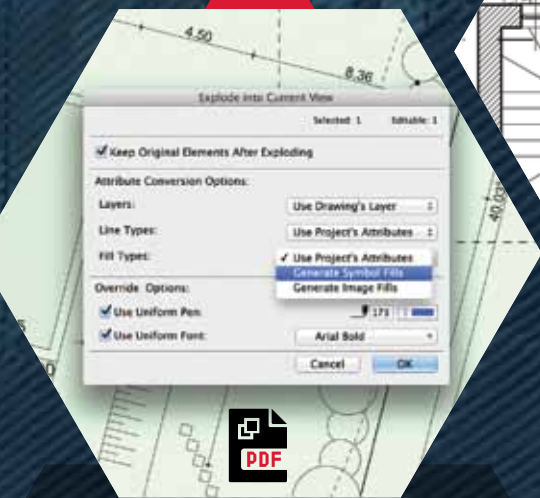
4.50

8.36

40.05

5

0

Explode into Current View

Selected: 1 Editable: 1

Keep Original Elements After Exploding

Attribute Conversion Options:

Layers: Use Drawing's Layer

Line Types: Use Project's Attributes

Fill Types: ✓ Use Project's Attributes
Generate Symbol Fills
Generate Image Fills

Override Options:

Use Uniform Pen: 171

Use Uniform Font: Arial Bold

Cancel OK

PDF